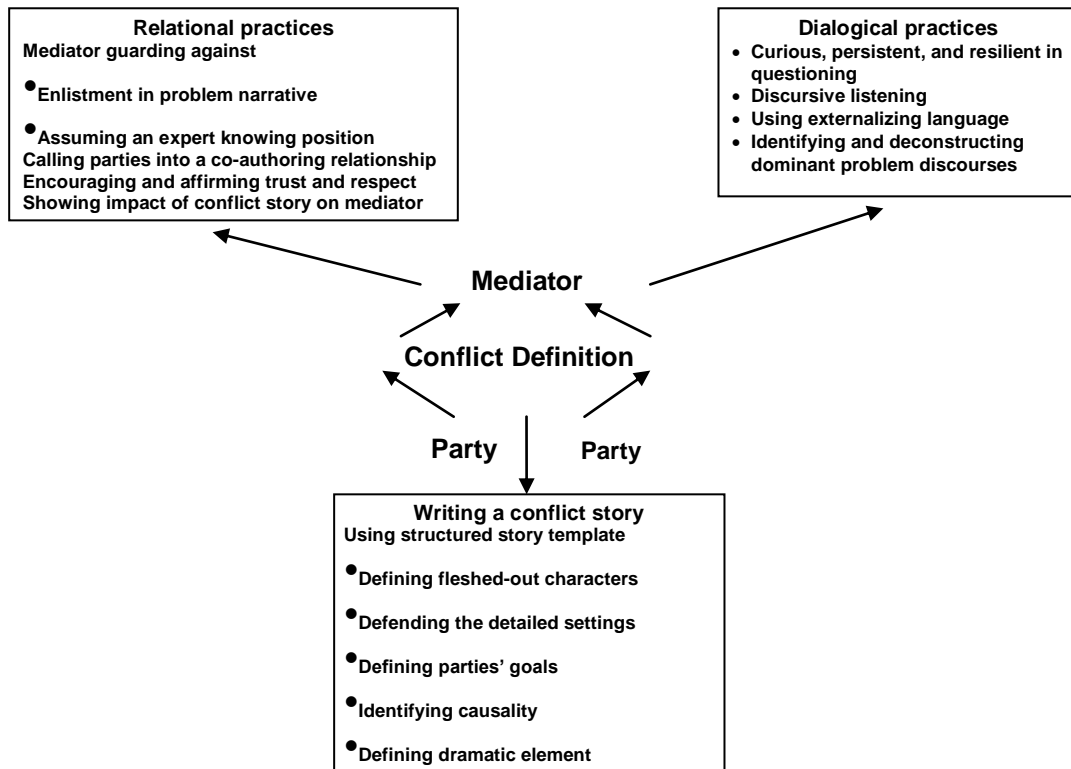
Relational practices
Mediator guarding against

• Enlistment in problem narrative

• Assuming an expert knowing position
Calling parties into a co-authoring relationship
Encouraging and affirming trust and respect
Showing impact of conflict story on mediator

Dialogical practices
• Curious, persistent, and resilient in questioning
• Discursive listening
• Using externalizing language
• Identifying and deconstructing dominant problem discourses

Mediator

Conflict Definition

Party

Party

Writing a conflict story
Using structured story template

• Defining fleshed-out characters

• Defending the detailed settings

• Defining parties' goals

• Identifying causality

• Defining dramatic element